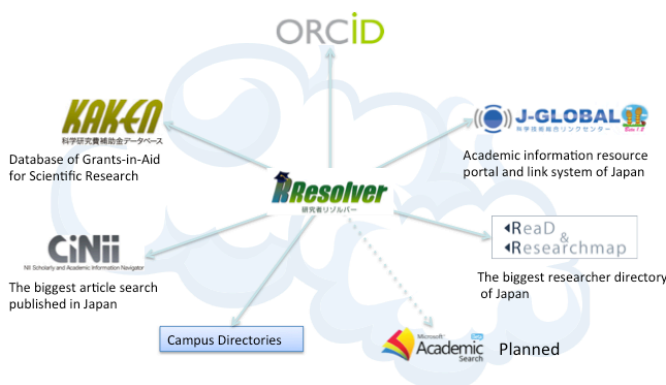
ORCID

KAKEN
科学研究費補助金データベース
Database of Grants-in-Aid for Scientific Research

J-GLOBAL
科学技術総合リンクセンター
Academic information resource portal and link system of Japan

RResolver
研究者リゾルバー

CiNii
NII Scholarly and Academic Information Navigator
The biggest article search published in Japan

ReaD & Researchmap
The biggest researcher directory of Japan

Campus Directories

Microsoft Academic Search
Planned